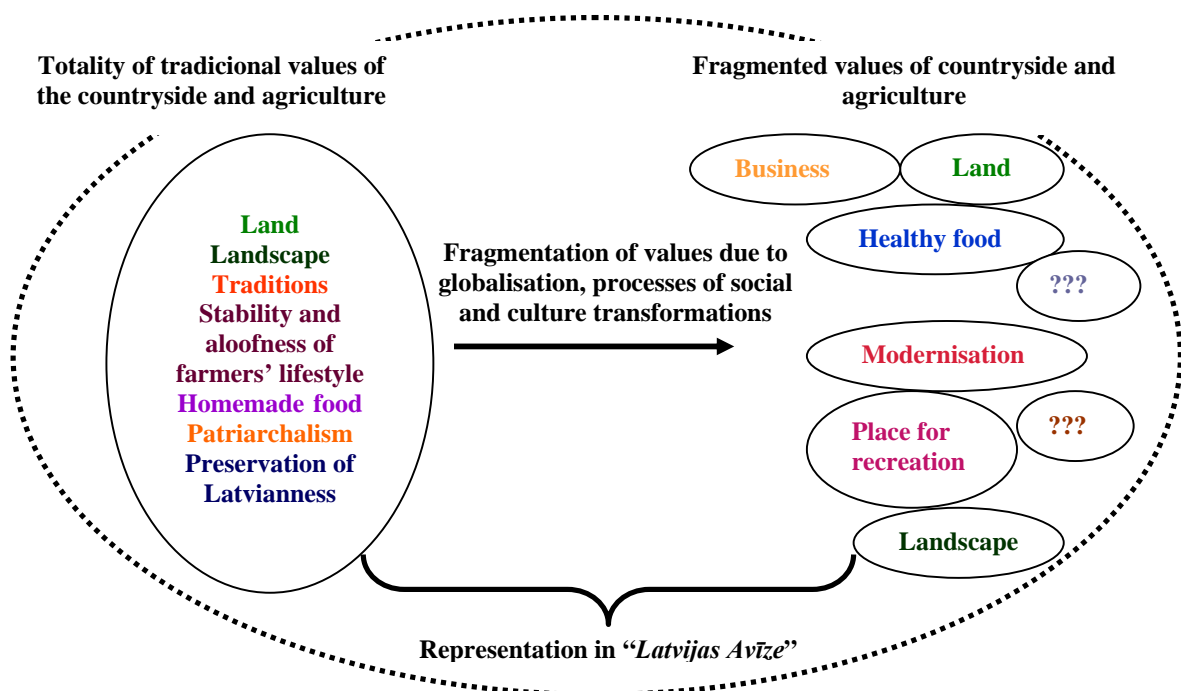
Totality of tradicional values of the countryside and agriculture

Fragmented values of countryside and agriculture

Land
Landscape
Traditions
Stability and aloofness of farmers' lifestyle
Homemade food
Patriarchalism
Preservation of Latvianness

Fragmentation of values due to globalisation, processes of social and culture transformations

Business
Land
Healthy food
???
Modernisation
Place for recreation
???
Landscape

Representation in "*Latvijas Avīze*"